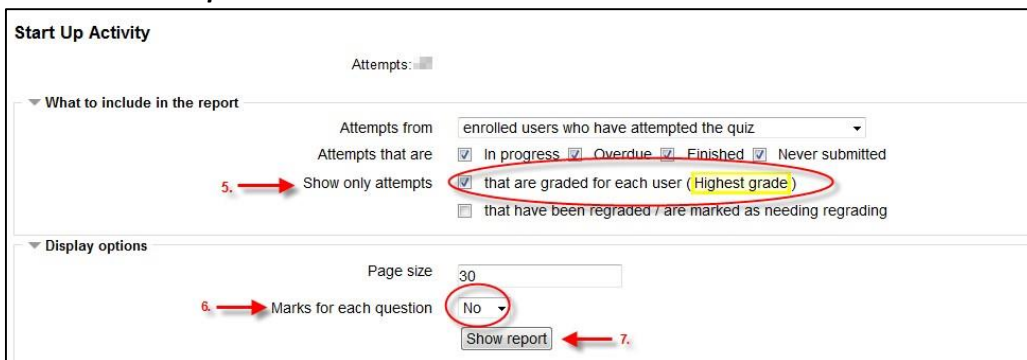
Start Up Activity

Attempts: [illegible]

What to include in the report

Attempts from enrolled users who have attempted the quiz

Attempts that are In progress Overdue Finished Never submitted

5. Show only attempts that are graded for each user (Highest grade)

that have been regraded / are marked as needing regrading

Display options

Page size 30

6. Marks for each question No

Show report 7.